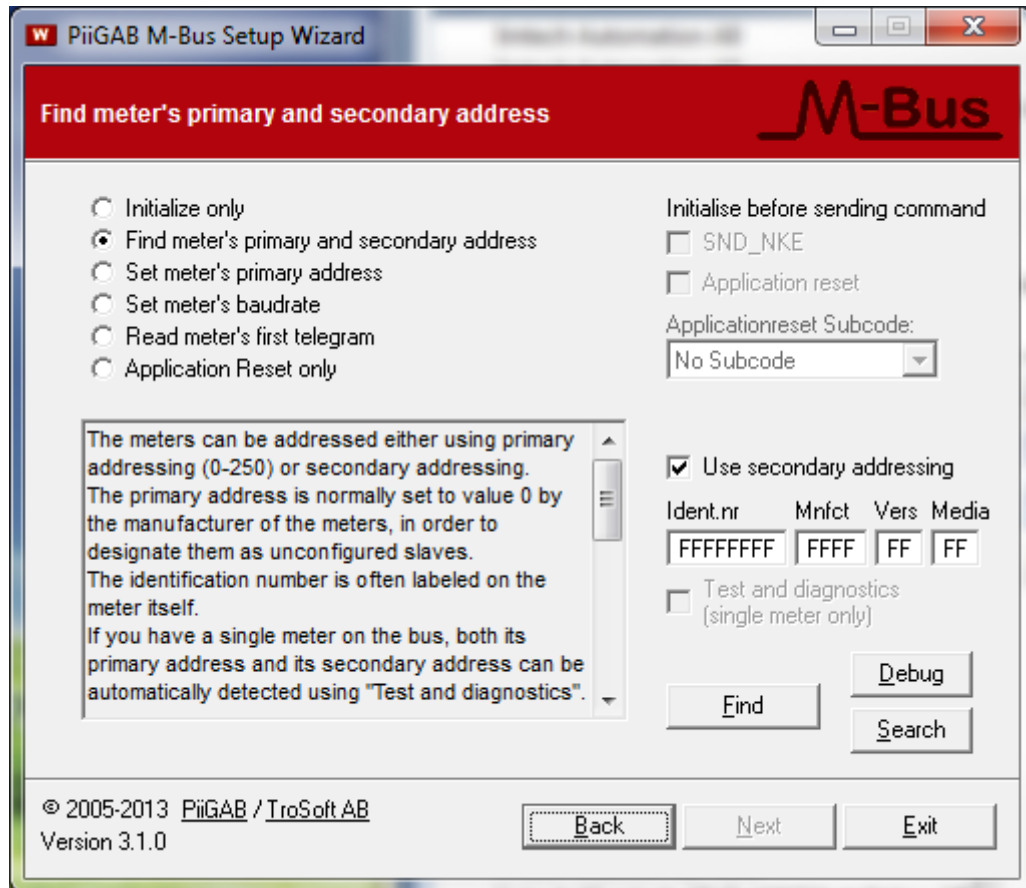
W PiiGAB M-Bus Setup Wizard

Find meter's primary and secondary address

M-Bus

Initialize only
Find meter's primary and secondary address
Set meter's primary address
Set meter's baudrate
Read meter's first telegram
Application Reset only

Initialise before sending command
SND_NKE
Application reset
Applicationreset Subcode:
No Subcode

The meters can be addressed either using primary addressing (0-250) or secondary addressing.
The primary address is normally set to value 0 by the manufacturer of the meters, in order to designate them as unconfigured slaves.
The identification number is often labeled on the meter itself.
If you have a single meter on the bus, both its primary address and its secondary address can be automatically detected using "Test and diagnostics".

Use secondary addressing

| Ident.nr | Mnfct | Vers | Media |
|---|---|---|---|
| FFFFFFFF | FFFF | FF | FF |

Test and diagnostics (single meter only)

Debug
Find
Search

© 2005-2013 PiiGAB / TroSoft AB
Version 3.1.0

Back
Next
Exit